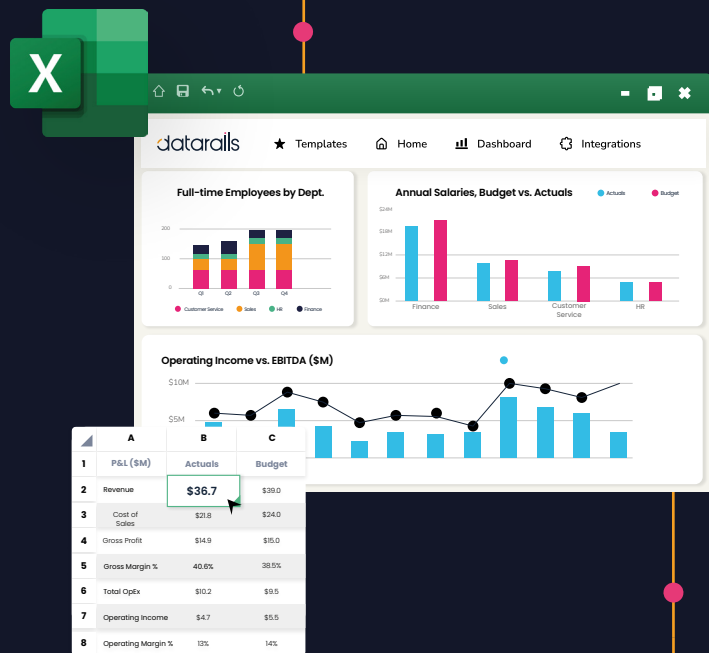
X

datarails Templates Home Dashboard Integrations

Full-time Employees by Dept.

200
100
0
Q1 Q2 Q3 Q4
Customer Service Sales HR Finance

Annual Salaries, Budget vs. Actuals
Actuals Budget
$24M
$18M
$12M
$6M
$0M
Finance Sales Customer Service HR

Operating Income vs. EBITDA ($M)
$10M
$5M

|   | A | B | C |
|---|---|---|---|
| 1 | P&L ($M) | Actuals | Budget |
| 2 | Revenue | $36.7 | $39.0 |
| 3 | Cost of Sales | $21.8 | $24.0 |
| 4 | Gross Profit | $14.9 | $15.0 |
| 5 | Gross Margin % | 40.6% | 38.5% |
| 6 | Total OpEx | $10.2 | $9.5 |
| 7 | Operating Income | $4.7 | $5.5 |
| 8 | Operating Margin % | 13% | 14% |